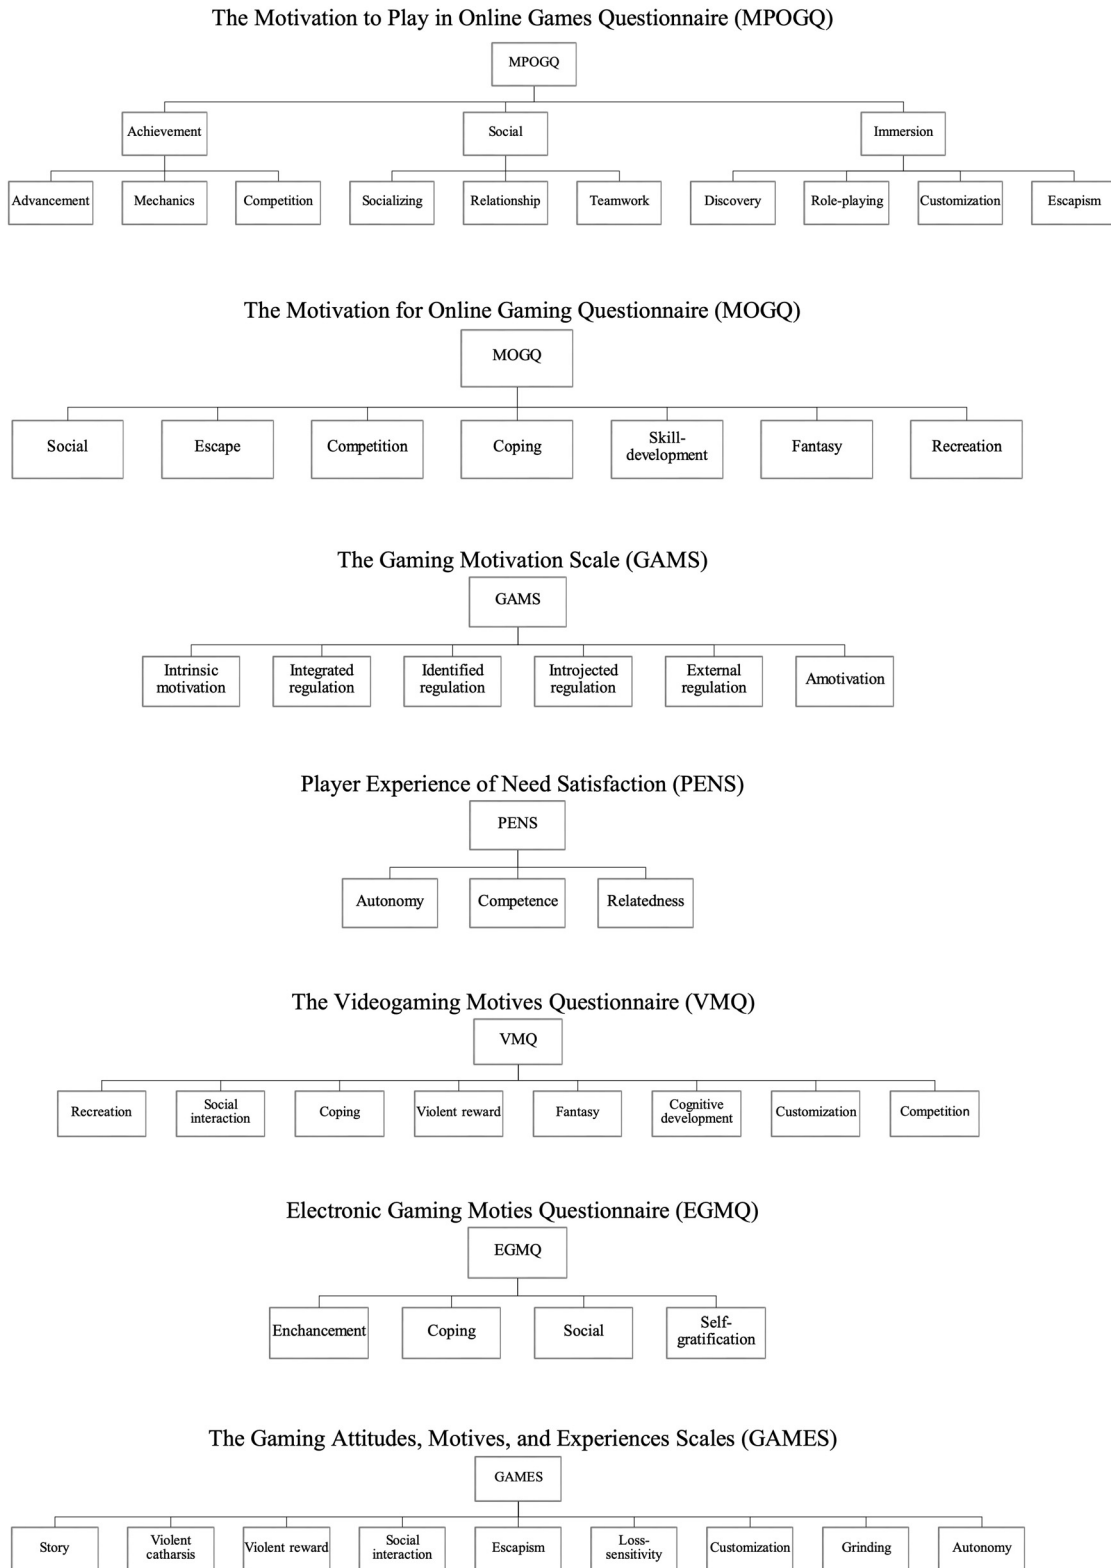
The Motivation to Play in Online Games Questionnaire (MPOGQ)

MPOGQ

Achievement

Social

Immersion

Advancement

Mechanics

Competition

Socializing

Relationship

Teamwork

Discovery

Role-playing

Customization

Escapism

The Motivation for Online Gaming Questionnaire (MOGQ)

MOGQ

Social

Escape

Competition

Coping

Skill-development

Fantasy

Recreation

The Gaming Motivation Scale (GAMS)

GAMS

Intrinsic motivation

Integrated regulation

Identified regulation

Introjected regulation

External regulation

Amotivation

Player Experience of Need Satisfaction (PENS)

PENS

Autonomy

Competence

Relatedness

The Videogaming Motives Questionnaire (VMQ)

VMQ

Recreation

Social interaction

Coping

Violent reward

Fantasy

Cognitive development

Customization

Competition

Electronic Gaming Moties Questionnaire (EGMQ)

EGMQ

Enchancement

Coping

Social

Self-gratification

The Gaming Attitudes, Motives, and Experiences Scales (GAMES)

GAMES

Story

Violent catharsis

Violent reward

Social interaction

Escapism

Loss-sensitivity

Customization

Grinding

Autonomy